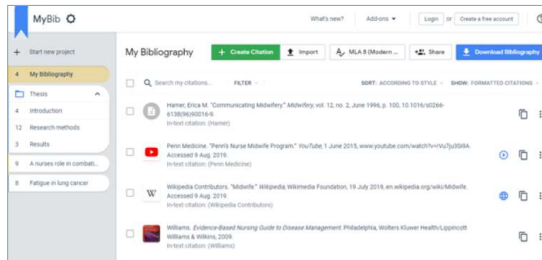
MyBib

What's new? Add-ons Login or Create a free account

+ Start new project

4 My Bibliography

Thesis

4 Introduction

12 Research methods

3 Results

9 A nurses role in combati...

8 Fatigue in lung cancer

My Bibliography

+ Create Citation

Import

MLA 8 (Modern ...

Share

Download Bibliography

Search my citations... FILTER

SORT: ACCORDING TO STYLE SHOW: FORMATTED CITATIONS

Hamer, Erica M. "Communicating Midwifery." Midwifery, vol. 12, no. 2, June 1996, p. 100, 10.1016/s0266-6138(96)90016-9.
In-text citation: (Hamer)

Penn Medicine. "Penn's Nurse Midwife Program." YouTube, 1 June 2015, www.youtube.com/watch?v=Vu7ju3StIRA. Accessed 9 Aug. 2019.
In-text citation: (Penn Medicine)

Wikipedia Contributors. "Midwife." Wikipedia, Wikimedia Foundation, 19 July 2019, en.wikipedia.org/wiki/Midwife. Accessed 9 Aug. 2019.
In-text citation: (Wikipedia Contributors)

Williams. Evidence-Based Nursing Guide to Disease Management. Philadelphia, Wolters Kluwer Health/Lippincott Williams & Wilkins, 2009.
In-text citation: (Williams)